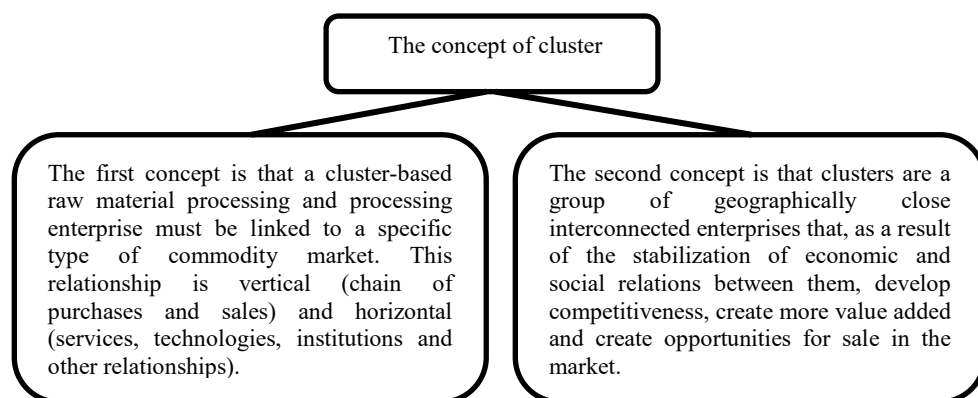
The concept of cluster

The first concept is that a cluster-based raw material processing and processing enterprise must be linked to a specific type of commodity market. This relationship is vertical (chain of purchases and sales) and horizontal (services, technologies, institutions and other relationships).

The second concept is that clusters are a group of geographically close interconnected enterprises that, as a result of the stabilization of economic and social relations between them, develop competitiveness, create more value added and create opportunities for sale in the market.